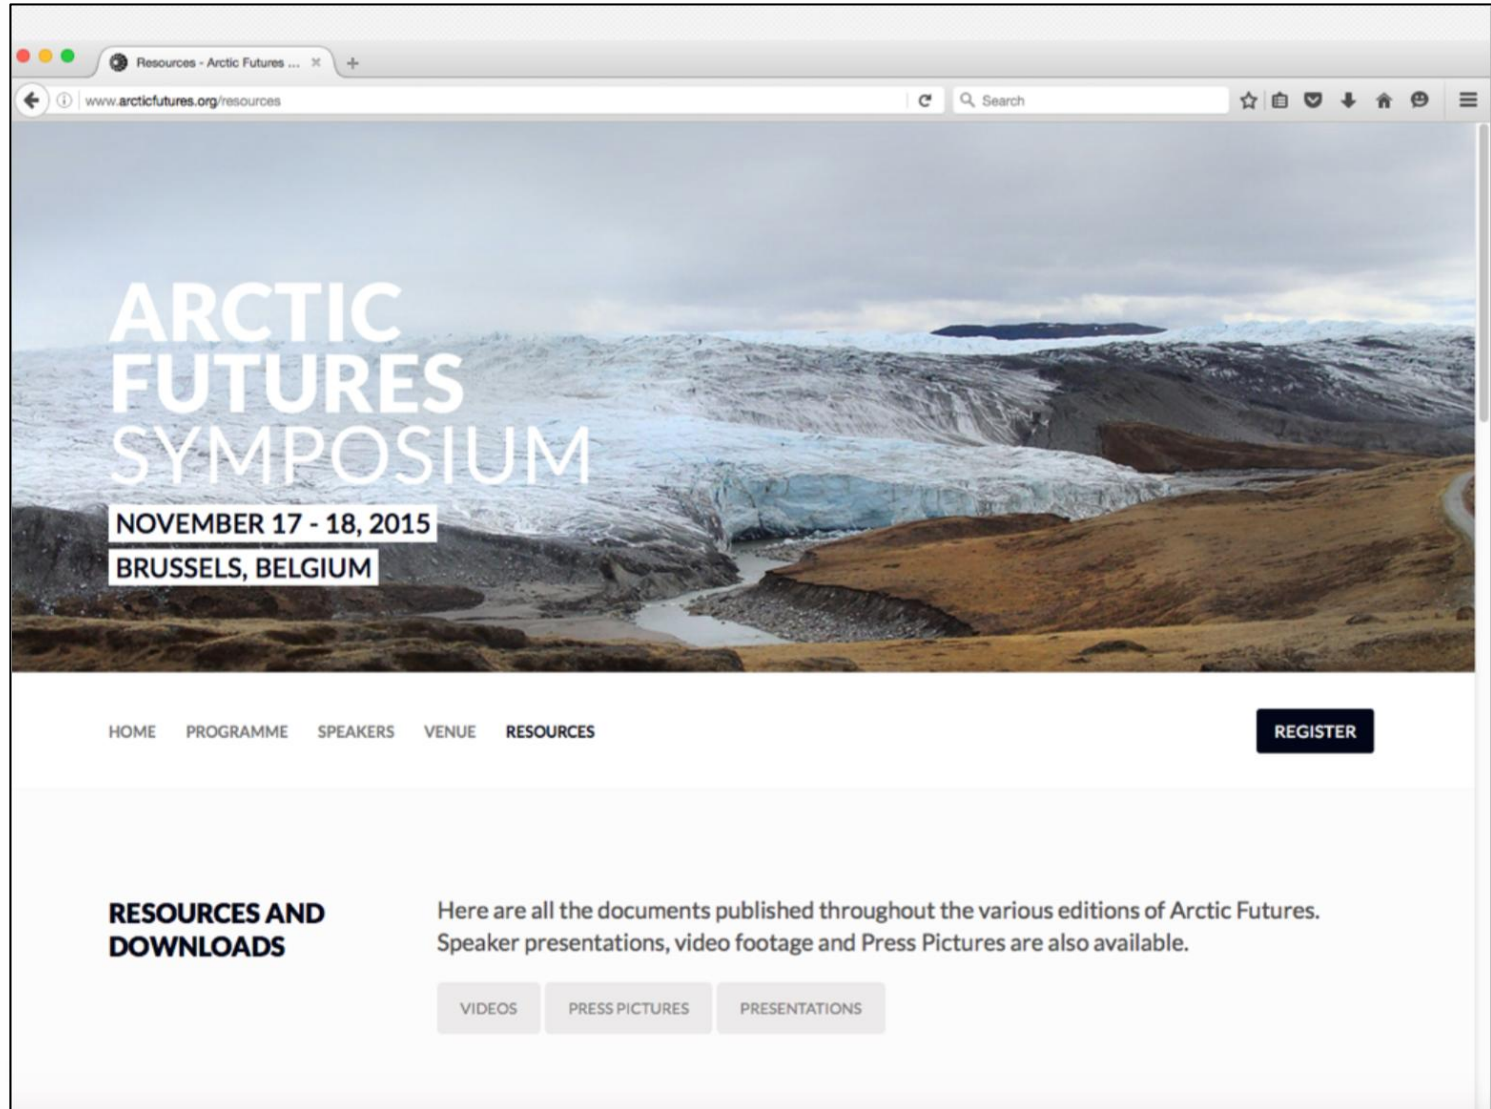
Resources - Arctic Futures ...

www.arcticfutures.org/resources

Search

ARCTIC FUTURES SYMPOSIUM

NOVEMBER 17 - 18, 2015

BRUSSELS, BELGIUM

HOME PROGRAMME SPEAKERS VENUE RESOURCES

REGISTER

RESOURCES AND DOWNLOADS

Here are all the documents published throughout the various editions of Arctic Futures. Speaker presentations, video footage and Press Pictures are also available.

VIDEOS PRESS PICTURES PRESENTATIONS